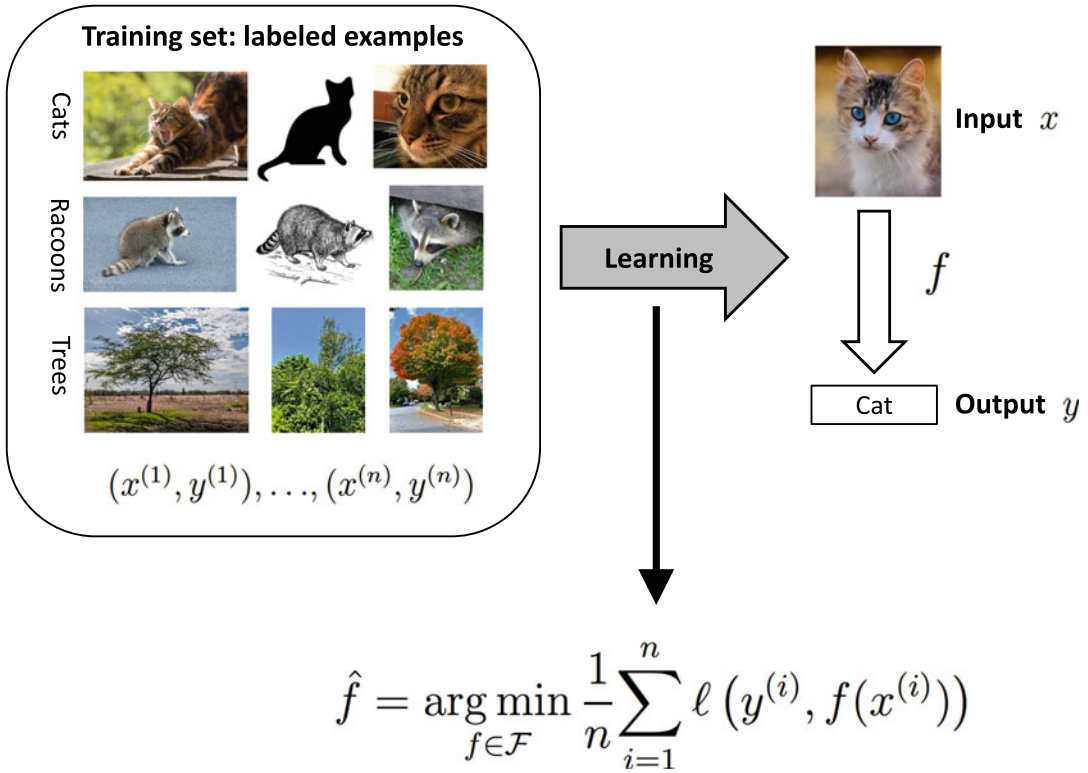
Training set: labeled examples

Cats

Racoons

Trees

$(x^{(1)}, y^{(1)}), \ldots, (x^{(n)}, y^{(n)})$

Learning

Input $x$

$f$

Cat

Output $y$

$\hat{f} = \arg\min_{f \in \mathcal{F}} \frac{1}{n} \sum_{i=1}^{n} \ell \left( y^{(i)}, f(x^{(i)}) \right)$